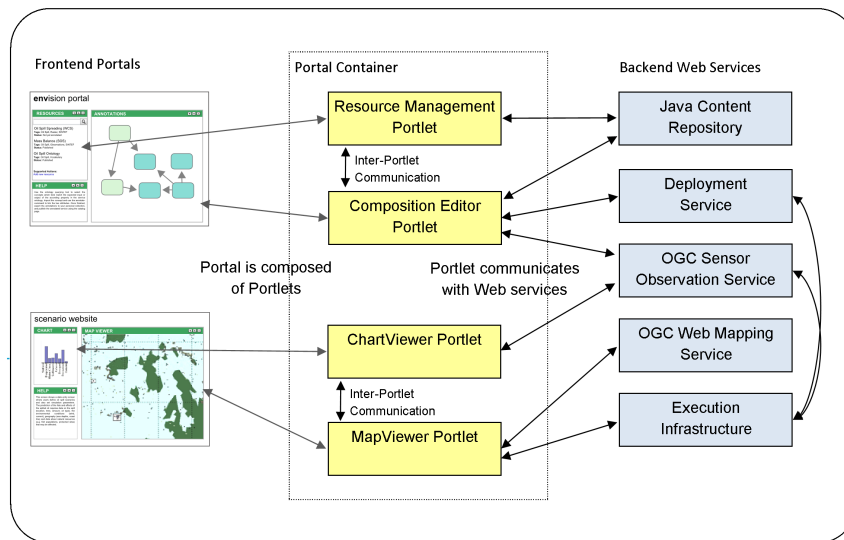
Frontend Portals

Portal Container

Backend Web Services

envision portal

RESOURCES

ANNOTATIONS

HELP

Resource Management Portlet

Inter-Portlet Communication

Composition Editor Portlet

Java Content Repository

Deployment Service

OGC Sensor Observation Service

OGC Web Mapping Service

Execution Infrastructure

Portal is composed of Portlets

Portlet communicates with Web services

scenario website

CHART

MAP VIEWER

HELP

ChartViewer Portlet

Inter-Portlet Communication

MapViewer Portlet